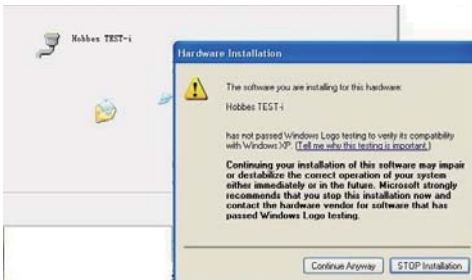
Hobbes TEST-i

Hardware Installation

The software you are installing for this hardware:

Hobbes TEST-i

has not passed Windows Logo testing to verify its compatibility with Windows XP. (Tell me why this testing is important.)

Continuing your installation of this software may impair or destabilize the correct operation of your system either immediately or in the future. Microsoft strongly recommends that you stop this installation now and contact the hardware vendor for software that has passed Windows Logo testing.

Continue Anyway STOP Installation